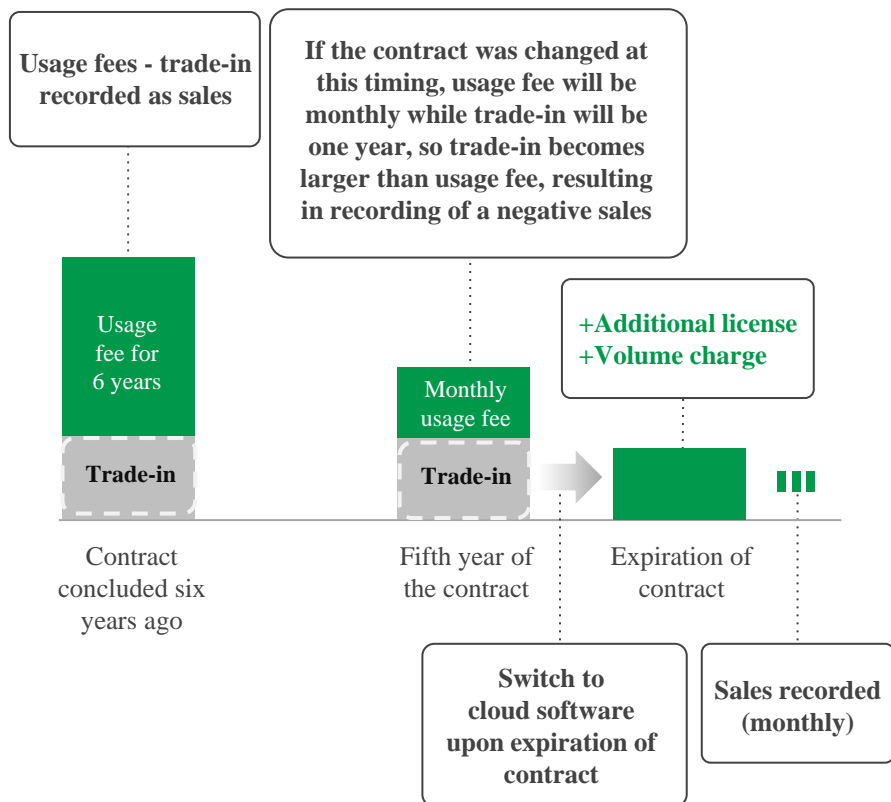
Usage fees - trade-in recorded as sales

If the contract was changed at this timing, usage fee will be monthly while trade-in will be one year, so trade-in becomes larger than usage fee, resulting in recording of a negative sales

Usage fee for 6 years

Trade-in

Monthly usage fee

Trade-in

+Additional license
+Volume charge

Contract concluded six years ago

Fifth year of the contract

Expiration of contract

Switch to cloud software upon expiration of contract

Sales recorded (monthly)